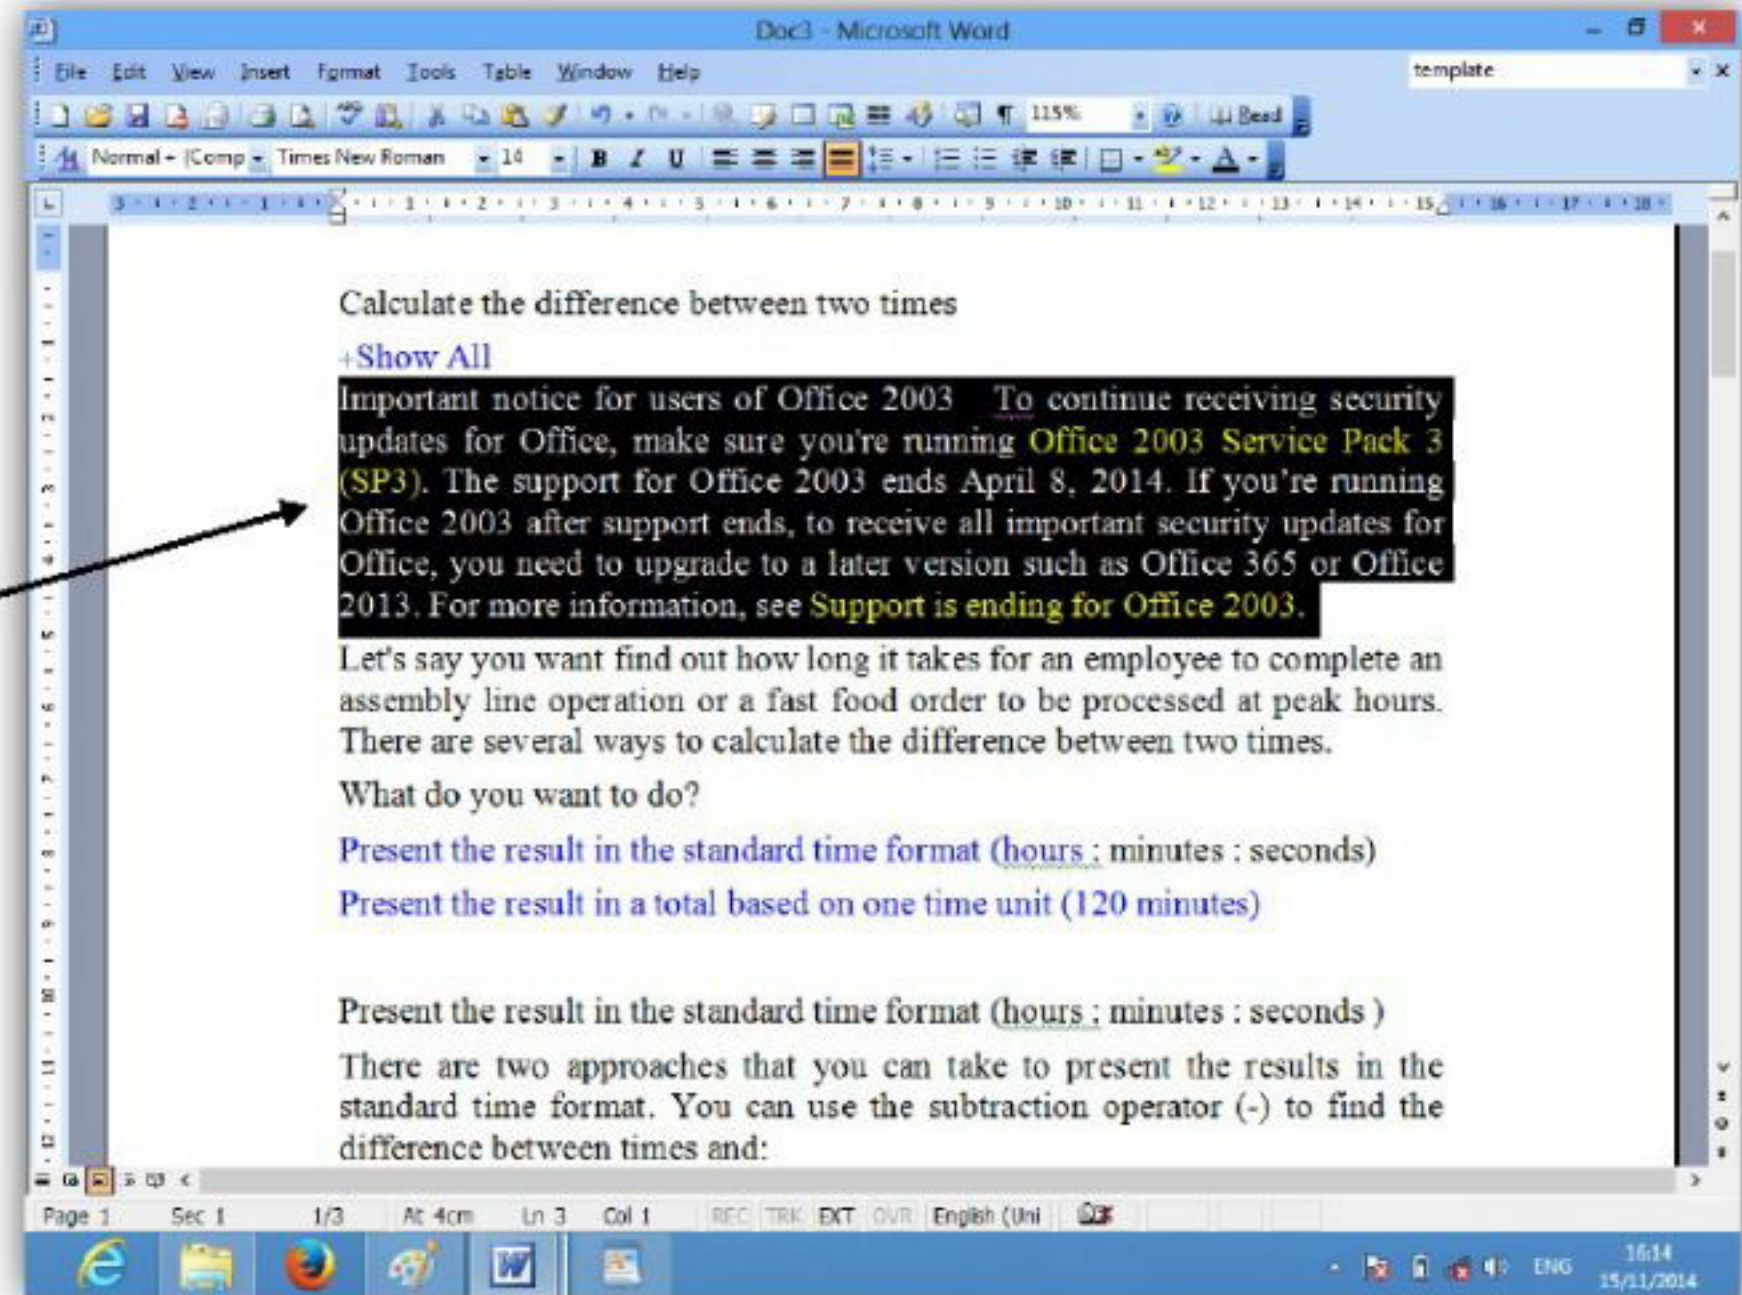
Doc3 - Microsoft Word

File Edit View Insert Format Tools Table Window Help

template

115% Read

Normal Comp Times New Roman 14

Calculate the difference between two times

+Show All

Important notice for users of Office 2003 To continue receiving security updates for Office, make sure you're running Office 2003 Service Pack 3 (SP3). The support for Office 2003 ends April 8, 2014. If you're running Office 2003 after support ends, to receive all important security updates for Office, you need to upgrade to a later version such as Office 365 or Office 2013. For more information, see Support is ending for Office 2003.

Let's say you want find out how long it takes for an employee to complete an assembly line operation or a fast food order to be processed at peak hours. There are several ways to calculate the difference between two times.

What do you want to do?

Present the result in the standard time format (hours : minutes : seconds)

Present the result in a total based on one time unit (120 minutes)

Present the result in the standard time format (hours : minutes : seconds )

There are two approaches that you can take to present the results in the standard time format. You can use the subtraction operator (-) to find the difference between times and:

Page 1 Sec 1 1/3 At 4cm Ln 3 Col 1 REC TRK EXT OVR English (Uni

ENG 16:14 15/11/2014